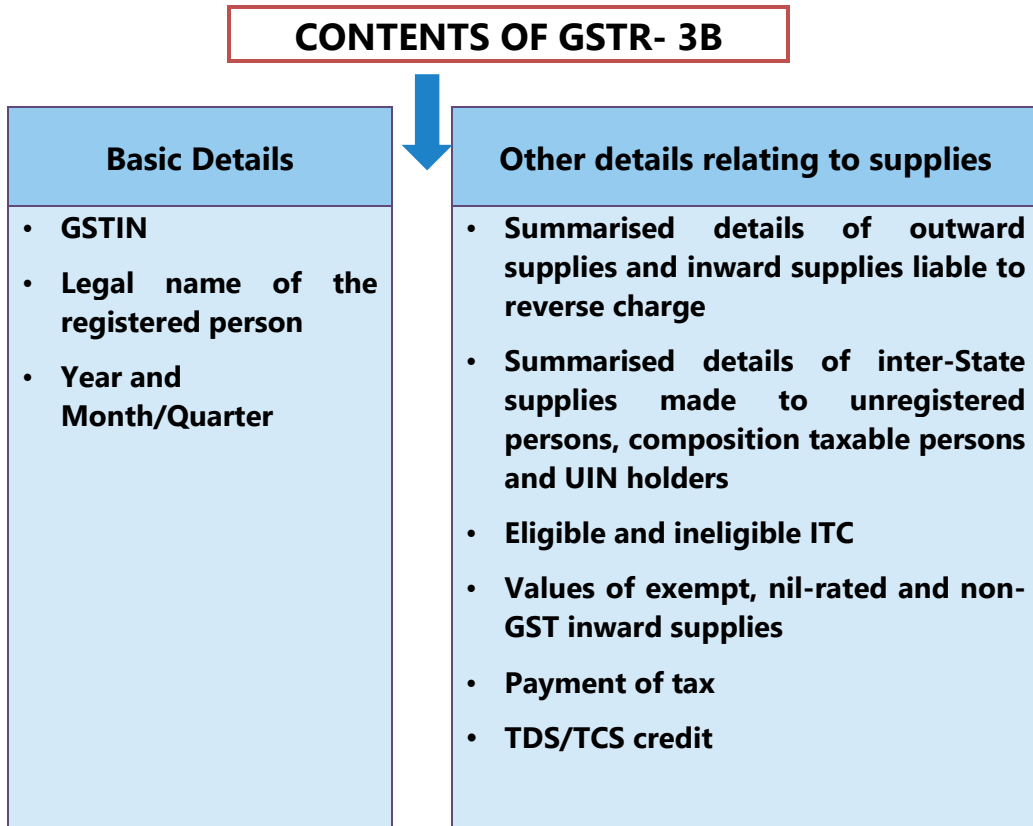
CONTENTS OF GSTR- 3B

Basic Details

- GSTIN
- Legal name of the registered person
- Year and Month/Quarter

Other details relating to supplies

- Summarised details of outward supplies and inward supplies liable to reverse charge
- Summarised details of inter-State supplies made to unregistered persons, composition taxable persons and UIN holders
- Eligible and ineligible ITC
- Values of exempt, nil-rated and non-GST inward supplies
- Payment of tax
- TDS/TCS credit